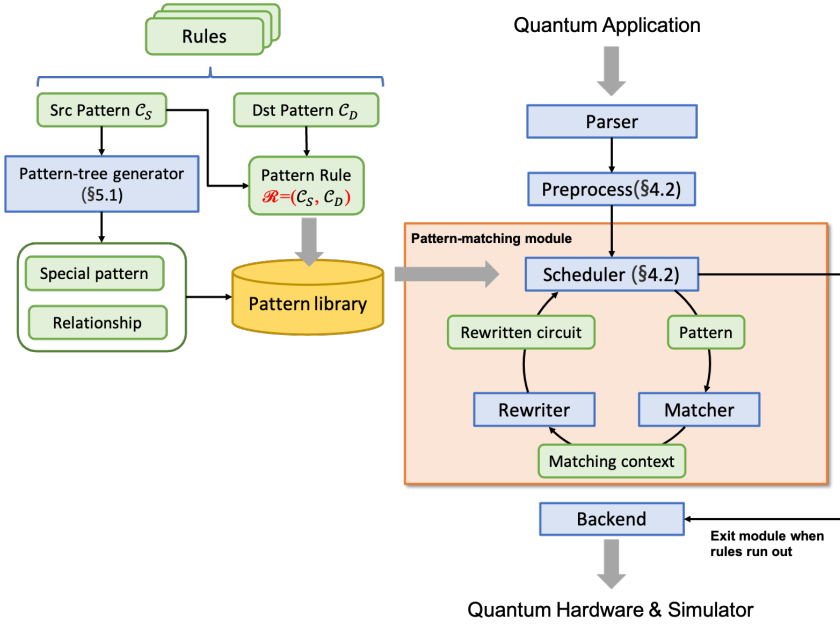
Rules

Src Pattern $\mathcal{C}_S$

Dst Pattern $\mathcal{C}_D$

Pattern-tree generator (§5.1)

Pattern Rule $\mathscr{R}=(\mathcal{C}_S, \mathcal{C}_D)$

Special pattern

Relationship

Pattern library

Quantum Application

Parser

Preprocess(§4.2)

Pattern-matching module

Scheduler (§4.2)

Rewritten circuit

Pattern

Rewriter

Matcher

Matching context

Backend

Exit module when rules run out

Quantum Hardware & Simulator